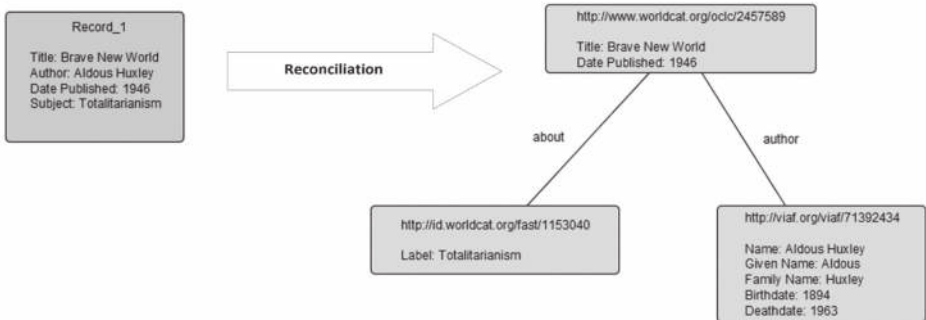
Record_1

Title: Brave New World
Author: Aldous Huxley
Date Published: 1946
Subject: Totalitarianism

Reconciliation

http://www.worldcat.org/oclc/2457589

Title: Brave New World
Date Published: 1946

about

author

http://id.worldcat.org/fast/1153040

Label: Totalitarianism

http://viaf.org/viaf/71392434

Name: Aldous Huxley
Given Name: Aldous
Family Name: Huxley
Birthdate: 1894
Deathdate: 1963